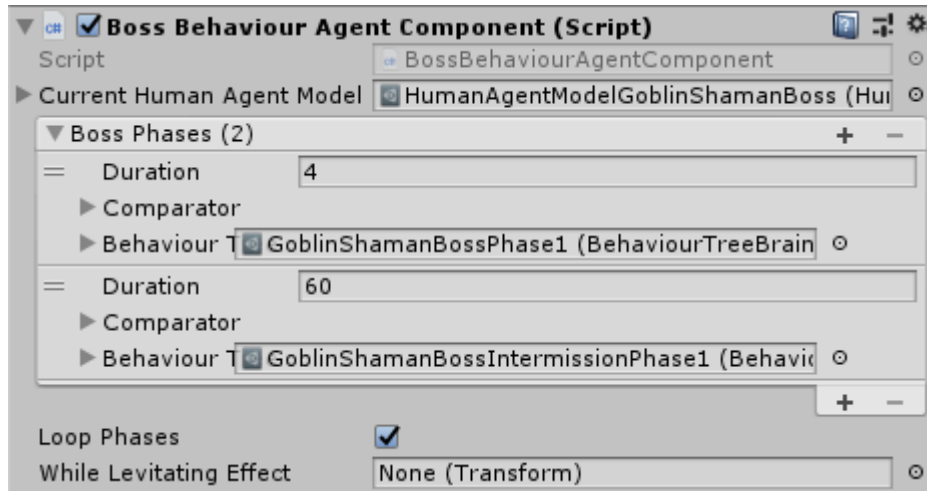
Boss Behaviour Agent Component (Script)

Script | BossBehaviourAgentComponent

Current Human Agent Model | HumanAgentModelGoblinShamanBoss (Hu

Boss Phases (2)

+ −

Duration | 4

Comparator

Behaviour T | GoblinShamanBossPhase1 (BehaviourTreeBrain

Duration | 60

Comparator

Behaviour T | GoblinShamanBossIntermissionPhase1 (Behavi

+ −

Loop Phases

While Levitating Effect | None (Transform)